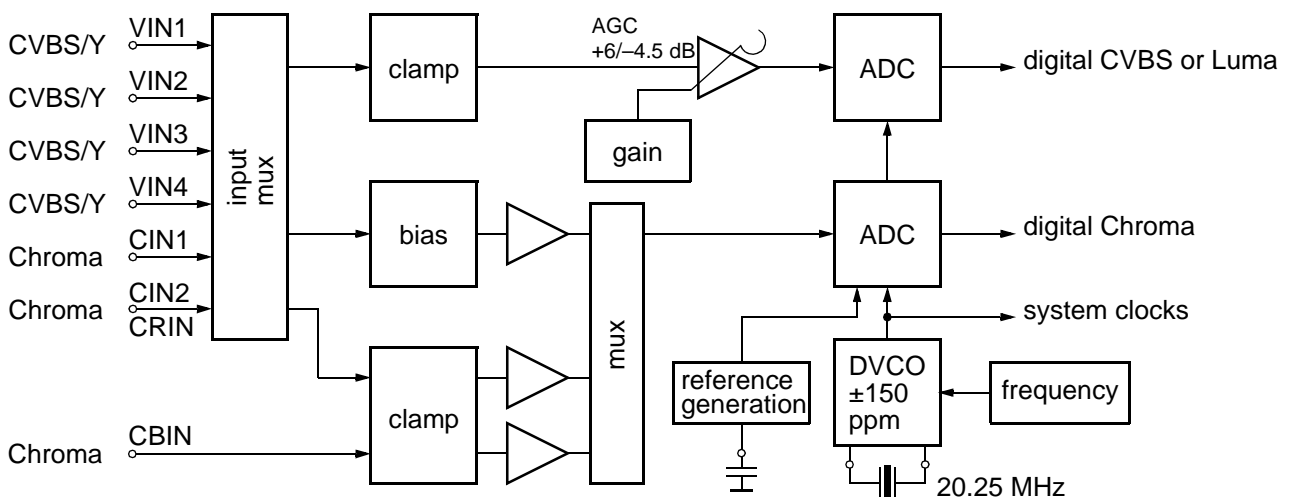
CVBS/Y VIN1
CVBS/Y VIN2
CVBS/Y VIN3
CVBS/Y VIN4
Chroma CIN1
Chroma CIN2
CRIN
Chroma CBIN

input mux

clamp

AGC
+6/–4.5 dB

gain

ADC

digital CVBS or Luma

bias

mux

ADC

digital Chroma

system clocks

clamp

reference generation

DVCO
±150
ppm

frequency

20.25 MHz